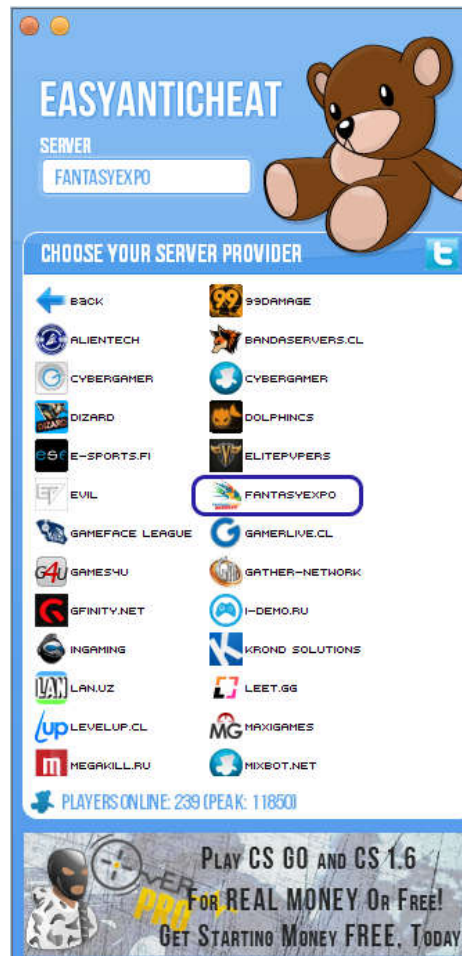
EASYANTICHEAT

SERVER

FANTASYEXPO

CHOOSE YOUR SERVER PROVIDER

BACK
99DAMAGE
ALIENTECH
BANDASERVERS.CL
CYBERGAMER
CYBERGAMER
DIZARD
DOLPHINCS
E-SPORTS.FI
ELITEPVPERS
EVIL
FANTASYEXPO
GAMEFACE LEAGUE
GAMERLIVE.CL
GAMES4U
GATHER-NETWORK
GFINITY.NET
I-DEMO.RU
INGAMING
KROND SOLUTIONS
LAN.UZ
LEET.GG
LEVELUP.CL
MAXIGAMES
MEGAKILL.RU
MIXBOT.NET

PLAYERS ONLINE: 239 (PEAK: 11850)

PLAY CS GO AND CS 1.6
FOR REAL MONEY OR FREE!
GET STARTING MONEY FREE, TODAY